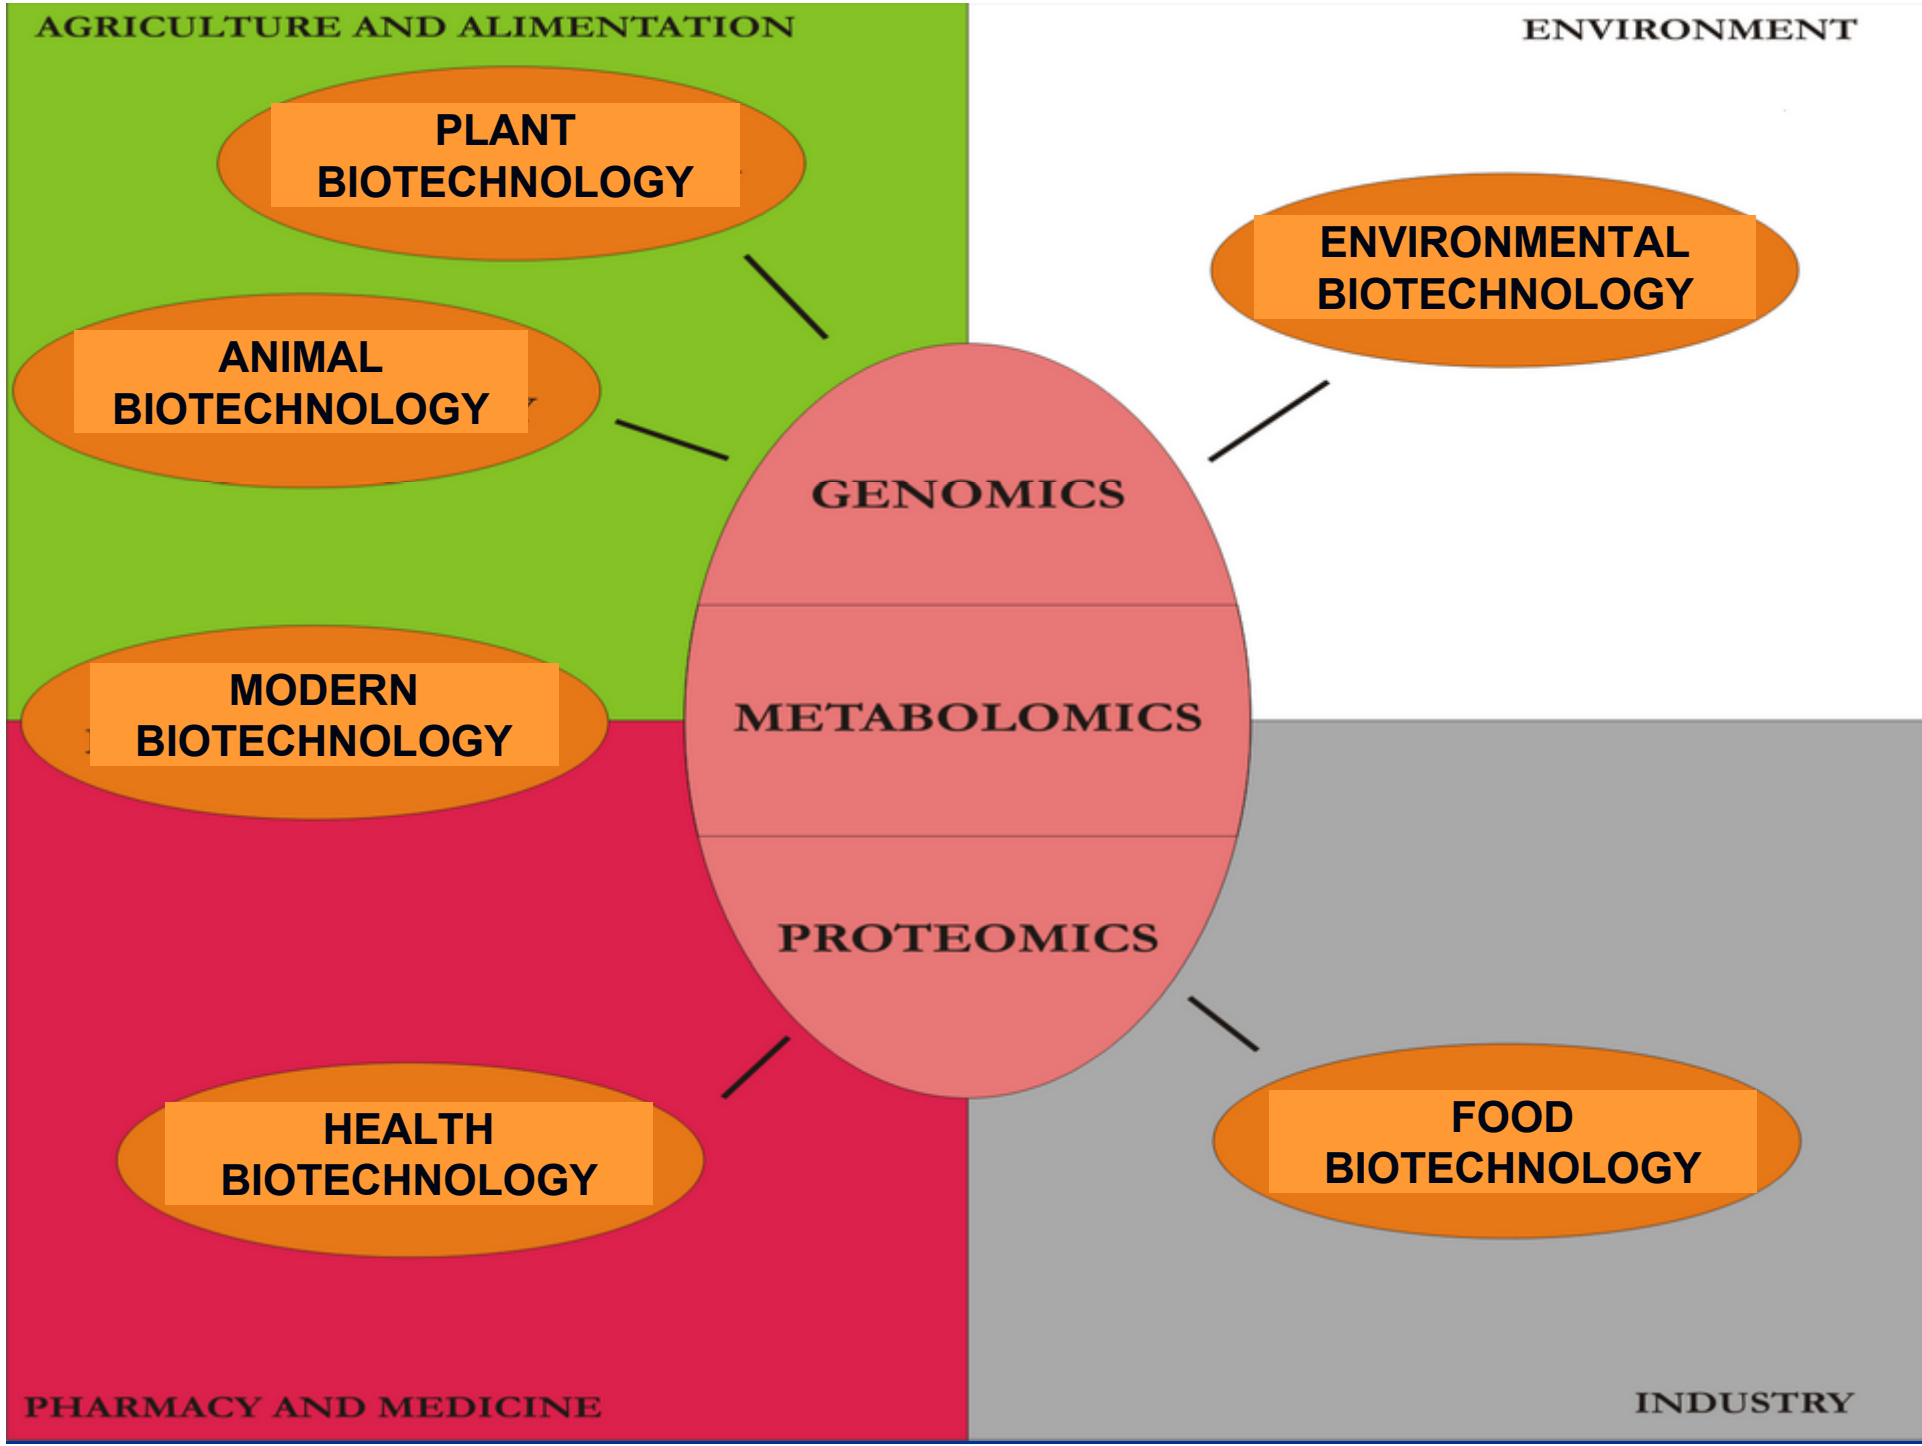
AGRICULTURE AND ALIMENTATION

ENVIRONMENT

PLANT BIOTECHNOLOGY

ENVIRONMENTAL BIOTECHNOLOGY

ANIMAL BIOTECHNOLOGY

GENOMICS

METABOLOMICS

PROTEOMICS

MODERN BIOTECHNOLOGY

HEALTH BIOTECHNOLOGY

FOOD BIOTECHNOLOGY

PHARMACY AND MEDICINE

INDUSTRY